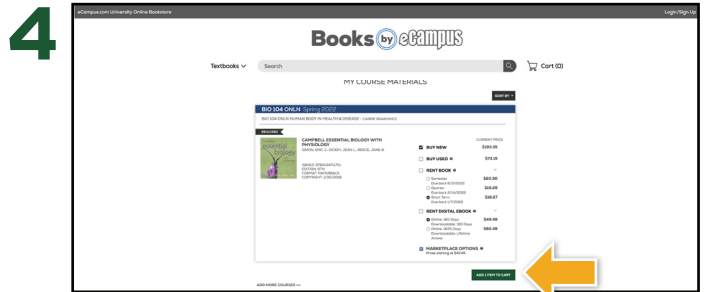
4

eCampus.com University Online Bookstore

Login/Sign Up

Books by eCampus

Textbooks

Search

Cart (0)

MY COURSE MATERIALS

SORT BY

BIO 104 ONLN Spring 2022

BIO 104 ONLN HUMAN BODY IN HEALTH & DISEASE - CARRIE SEABERNICS

REQUIRED

CAMPBELL ESSENTIAL BIOLOGY WITH PHYSIOLOGY

SIMON, ERIC J.; DICKEY, JEAN L.; REECE, JANE B.

ISBN13: 9780134711751
EDITION: 6TH
FORMAT: PAPERBACK
COPYRIGHT: 1/26/2018

CURRENT PRICE

BUY NEW $190.35

BUY USED $73.11

RENT BOOK

Semester Due back 6/3/2022 $20.35

Quarter Due back 3/14/2022 $19.09

Short Term Due back 1/7/2022 $10.67

RENT DIGITAL EBOOK

Online - 180 Days Downloadable - 180 Days $49.49

Online - 1825 Days Downloadable - Lifetime Access $82.49

MARKETPLACE OPTIONS
Prices starting at $45.45

ADD 1 ITEM TO CART

ADD MORE COURSES